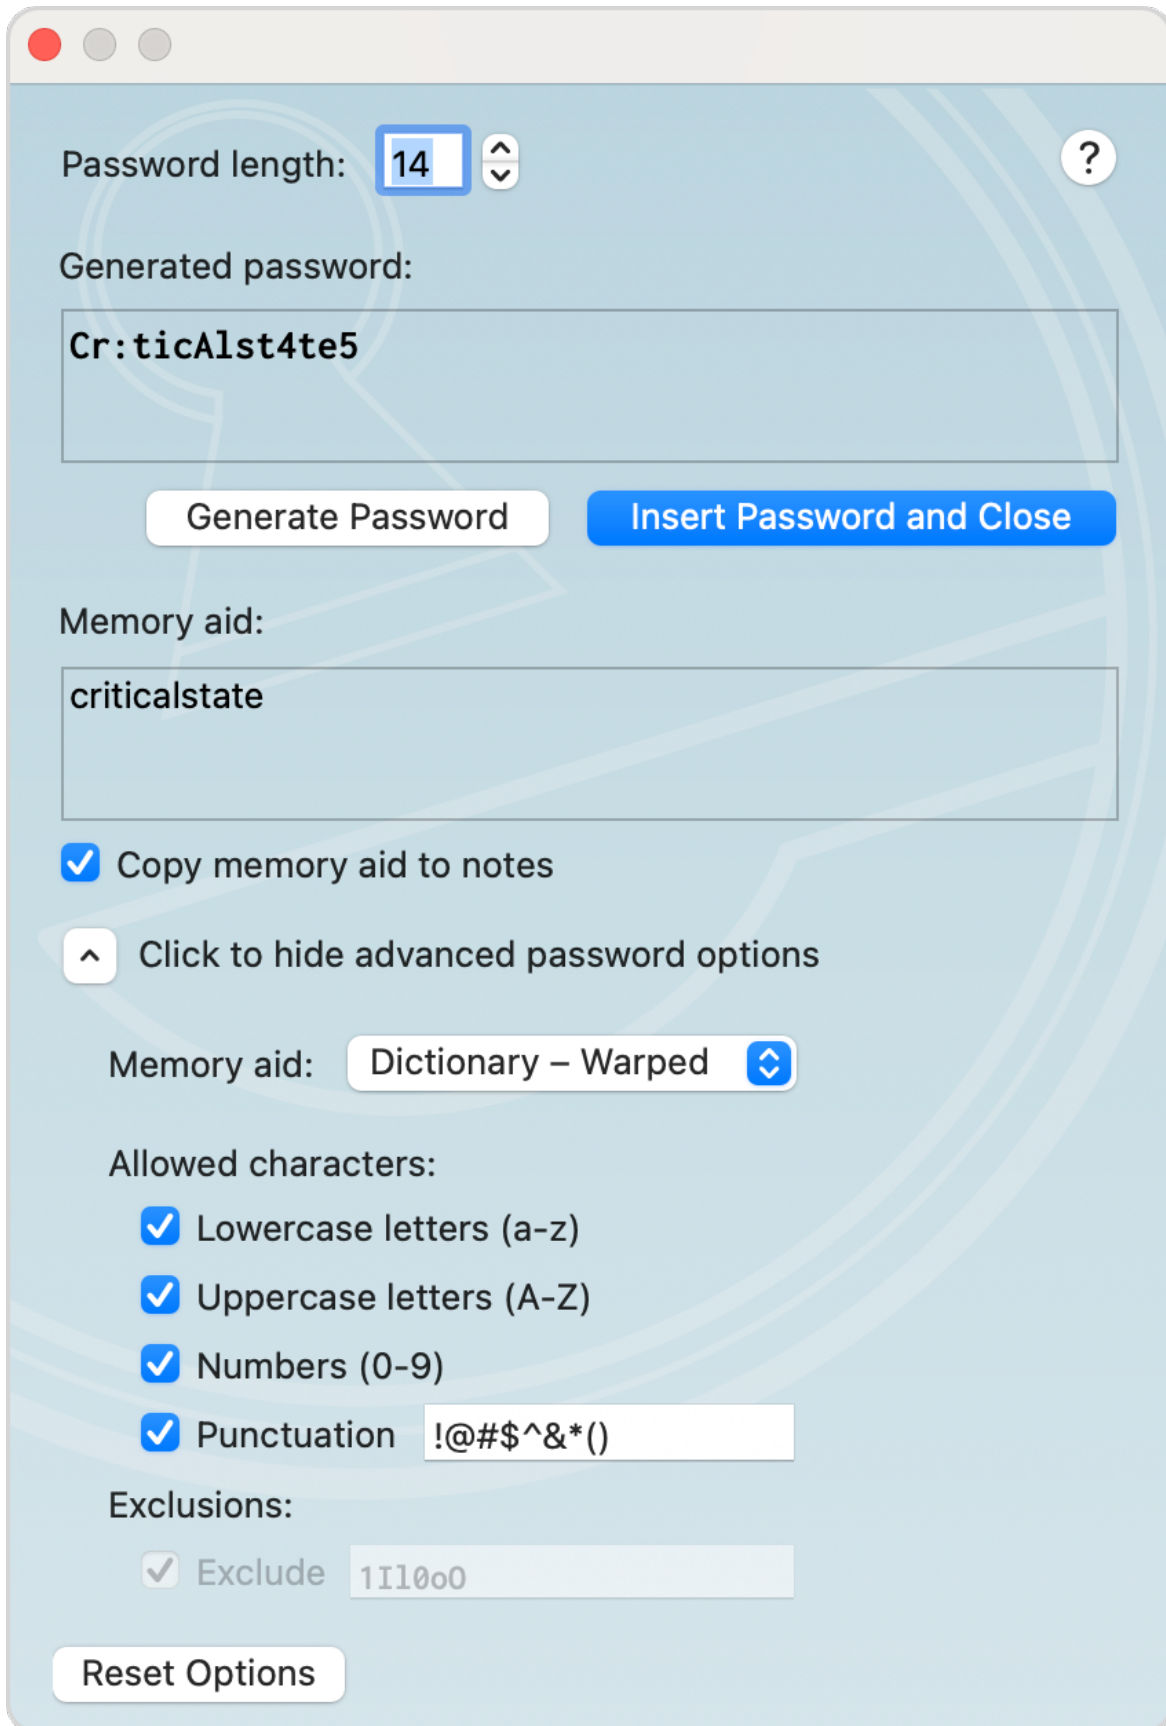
Password length: 14

?

Generated password:

Cr:ticAlst4te5

Generate Password

Insert Password and Close

Memory aid:

criticalstate

Copy memory aid to notes

Click to hide advanced password options

Memory aid: Dictionary – Warped

Allowed characters:

Lowercase letters (a-z)

Uppercase letters (A-Z)

Numbers (0-9)

Punctuation !@#$^&*()

Exclusions:

Exclude 1Il0oO

Reset Options